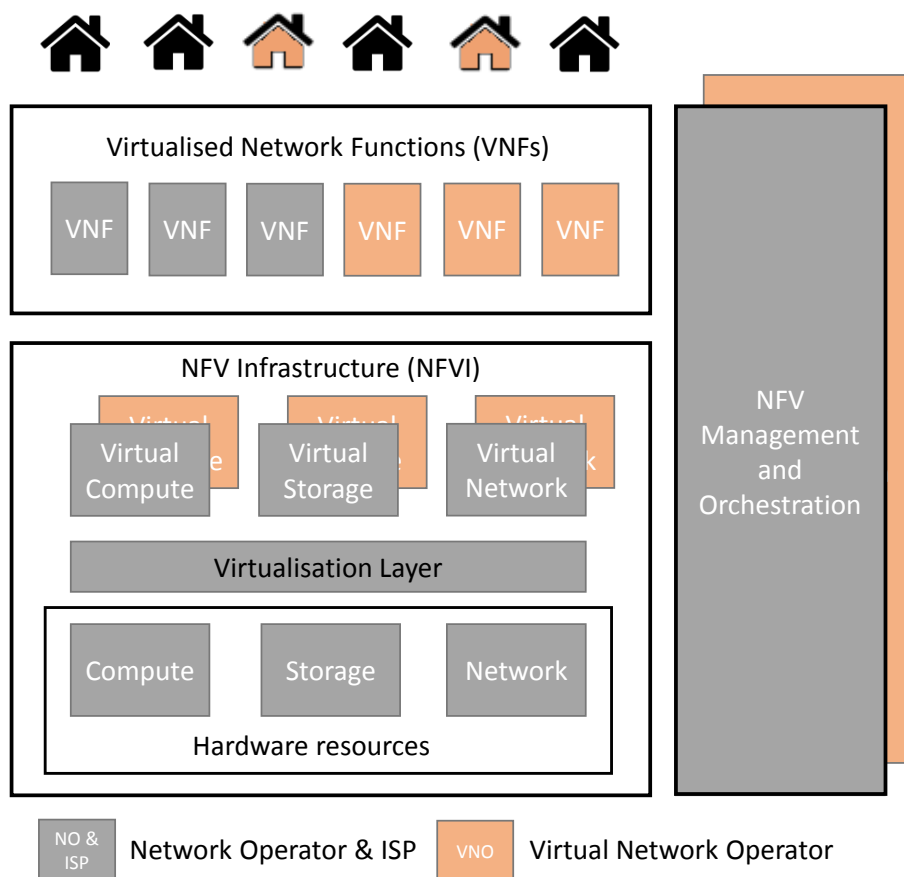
Virtualised Network Functions (VNFs)

VNF VNF VNF VNF VNF VNF

NFV Infrastructure (NFVI)

Virtual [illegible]e Virtual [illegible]e Virtual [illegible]k

Virtual Compute Virtual Storage Virtual Network

Virtualisation Layer

Compute Storage Network

Hardware resources

NFV Management and Orchestration

NO & ISP Network Operator & ISP VNO Virtual Network Operator